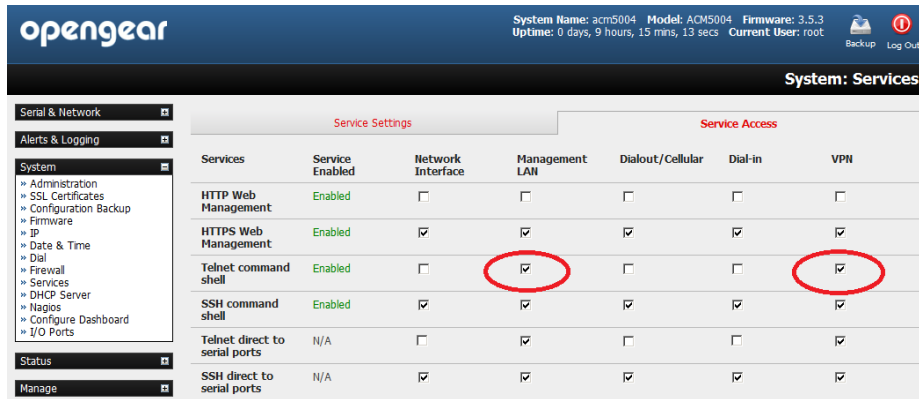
opengear

System Name: acm5004 Model: ACM5004 Firmware: 3.5.3
Uptime: 0 days, 9 hours, 15 mins, 13 secs Current User: root

Backup Log Out

System: Services

Serial & Network
Alerts & Logging
System
» Administration
» SSL Certificates
» Configuration Backup
» Firmware
» IP
» Date & Time
» Dial
» Firewall
» Services
» DHCP Server
» Nagios
» Configure Dashboard
» I/O Ports
Status
Manage

Service Settings | Service Access

| Services | Service Enabled | Network Interface | Management LAN | Dialout/Cellular | Dial-in | VPN |
|---|---|---|---|---|---|---|
| HTTP Web Management | Enabled | ☐ | ☐ | ☐ | ☐ | ☐ |
| HTTPS Web Management | Enabled | ☑ | ☑ | ☑ | ☑ | ☑ |
| Telnet command shell | Enabled | ☐ | ☑ | ☐ | ☐ | ☑ |
| SSH command shell | Enabled | ☑ | ☑ | ☑ | ☑ | ☑ |
| Telnet direct to serial ports | N/A | ☐ | ☑ | ☐ | ☐ | ☑ |
| SSH direct to serial ports | N/A | ☑ | ☑ | ☑ | ☑ | ☑ |